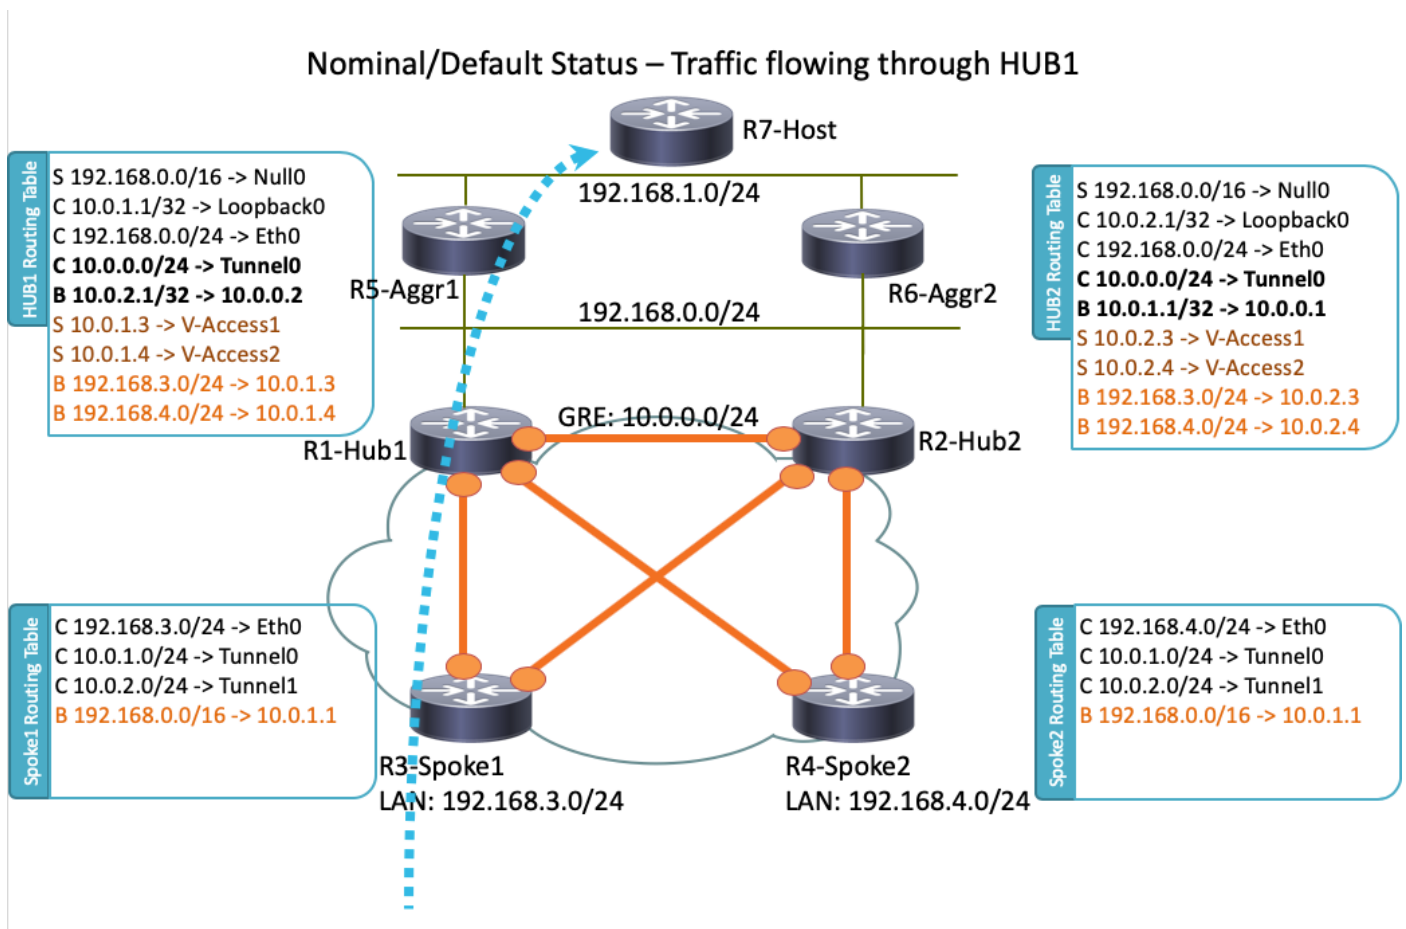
Nominal/Default Status – Traffic flowing through HUB1

HUB1 Routing Table
S 192.168.0.0/16 -> Null0
C 10.0.1.1/32 -> Loopback0
C 192.168.0.0/24 -> Eth0
C 10.0.0.0/24 -> Tunnel0
B 10.0.2.1/32 -> 10.0.0.2
S 10.0.1.3 -> V-Access1
S 10.0.1.4 -> V-Access2
B 192.168.3.0/24 -> 10.0.1.3
B 192.168.4.0/24 -> 10.0.1.4

R7-Host

192.168.1.0/24

R5-Aggr1

R6-Aggr2

192.168.0.0/24

HUB2 Routing Table
S 192.168.0.0/16 -> Null0
C 10.0.2.1/32 -> Loopback0
C 192.168.0.0/24 -> Eth0
C 10.0.0.0/24 -> Tunnel0
B 10.0.1.1/32 -> 10.0.0.1
S 10.0.2.3 -> V-Access1
S 10.0.2.4 -> V-Access2
B 192.168.3.0/24 -> 10.0.2.3
B 192.168.4.0/24 -> 10.0.2.4

GRE: 10.0.0.0/24

R1-Hub1

R2-Hub2

Spoke1 Routing Table
C 192.168.3.0/24 -> Eth0
C 10.0.1.0/24 -> Tunnel0
C 10.0.2.0/24 -> Tunnel1
B 192.168.0.0/16 -> 10.0.1.1

Spoke2 Routing Table
C 192.168.4.0/24 -> Eth0
C 10.0.1.0/24 -> Tunnel0
C 10.0.2.0/24 -> Tunnel1
B 192.168.0.0/16 -> 10.0.1.1

R3-Spoke1
LAN: 192.168.3.0/24

R4-Spoke2
LAN: 192.168.4.0/24